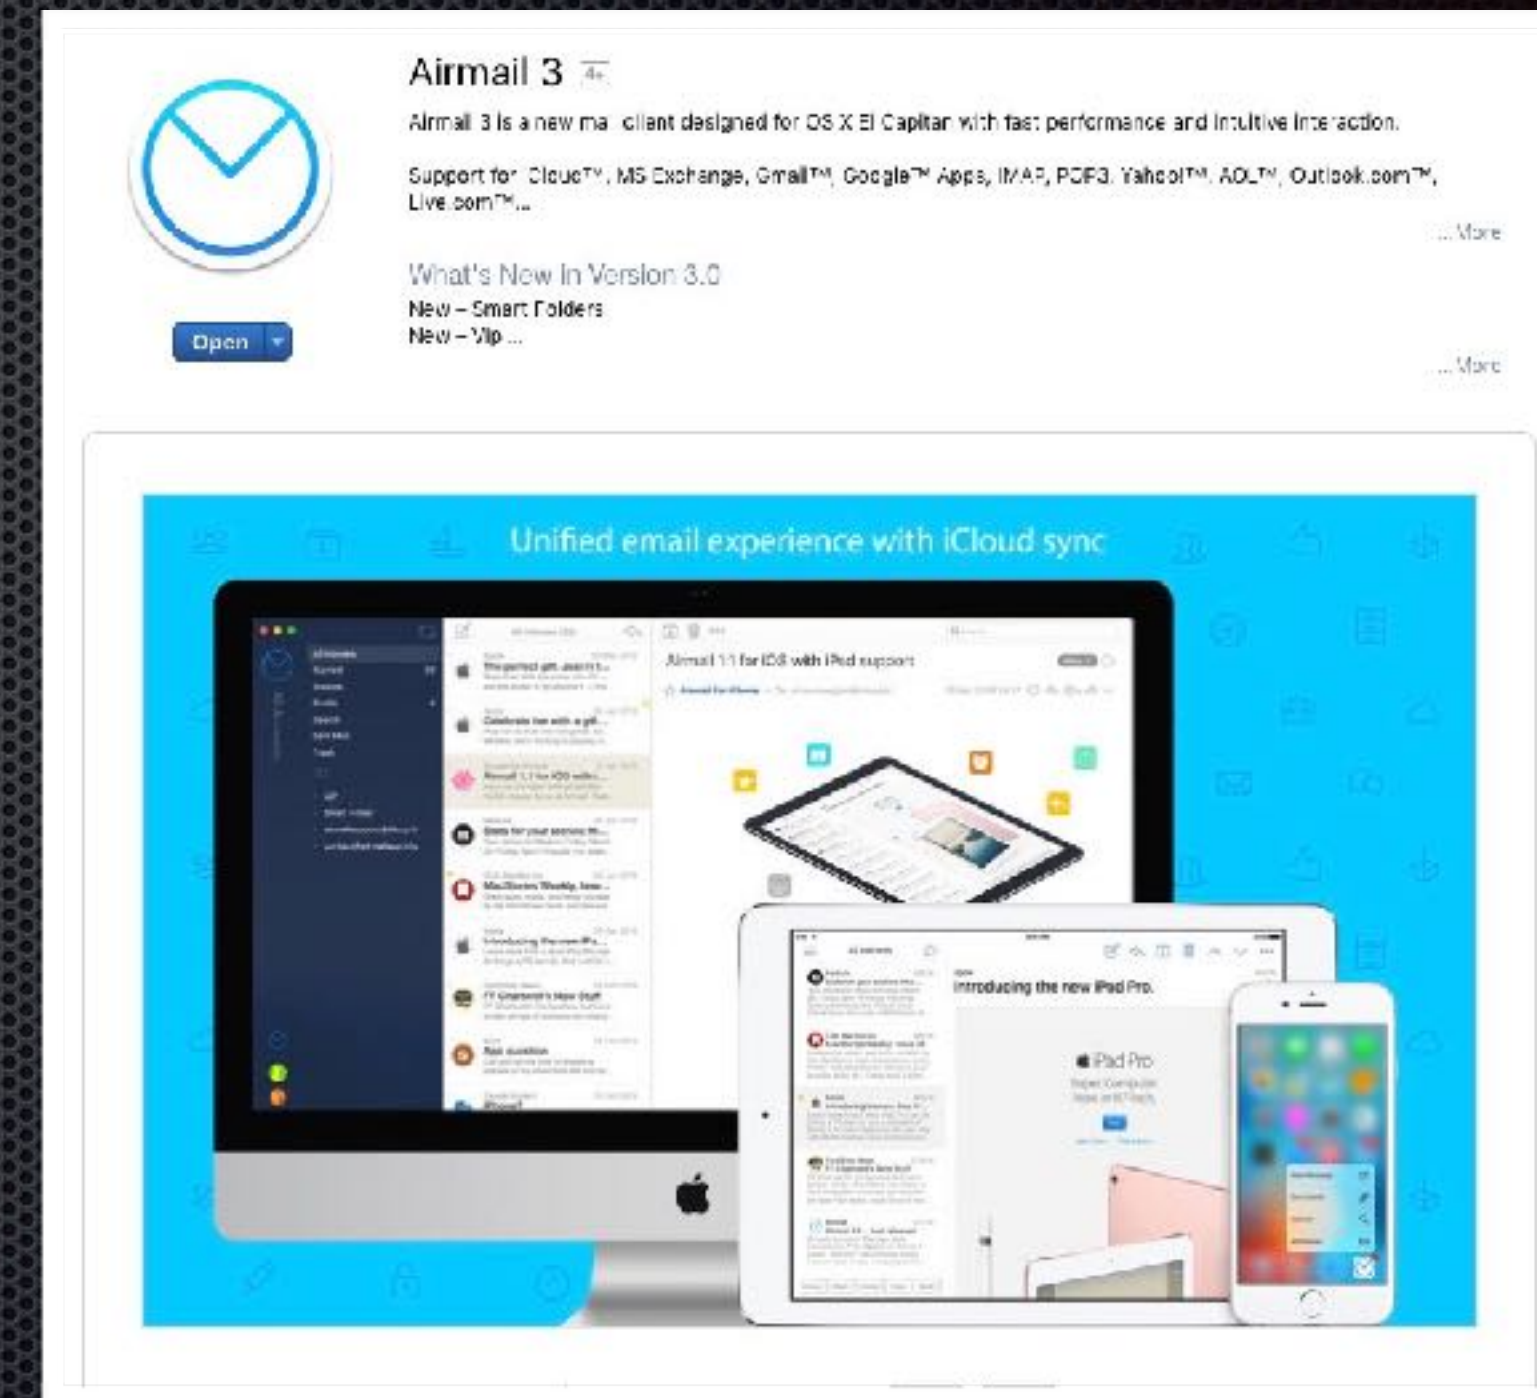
Airmail 3 4+

Airmail 3 is a new ma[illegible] client designed for OS X El Capitan with fast performance and intuitive interaction.

Support for iCloud™, MS Exchange, Gmail™, Google™ Apps, IMAP, POP3, Yahoo!™, AOL™, Outlook.com™, Live.com™...

... More

What's New in Version 3.0
New – Smart Folders
New – Vip ...

... More

Open

Unified email experience with iCloud sync

Airmail 1.1 for iOS with iPad support

Introducing the new iPad Pro.

iPad Pro